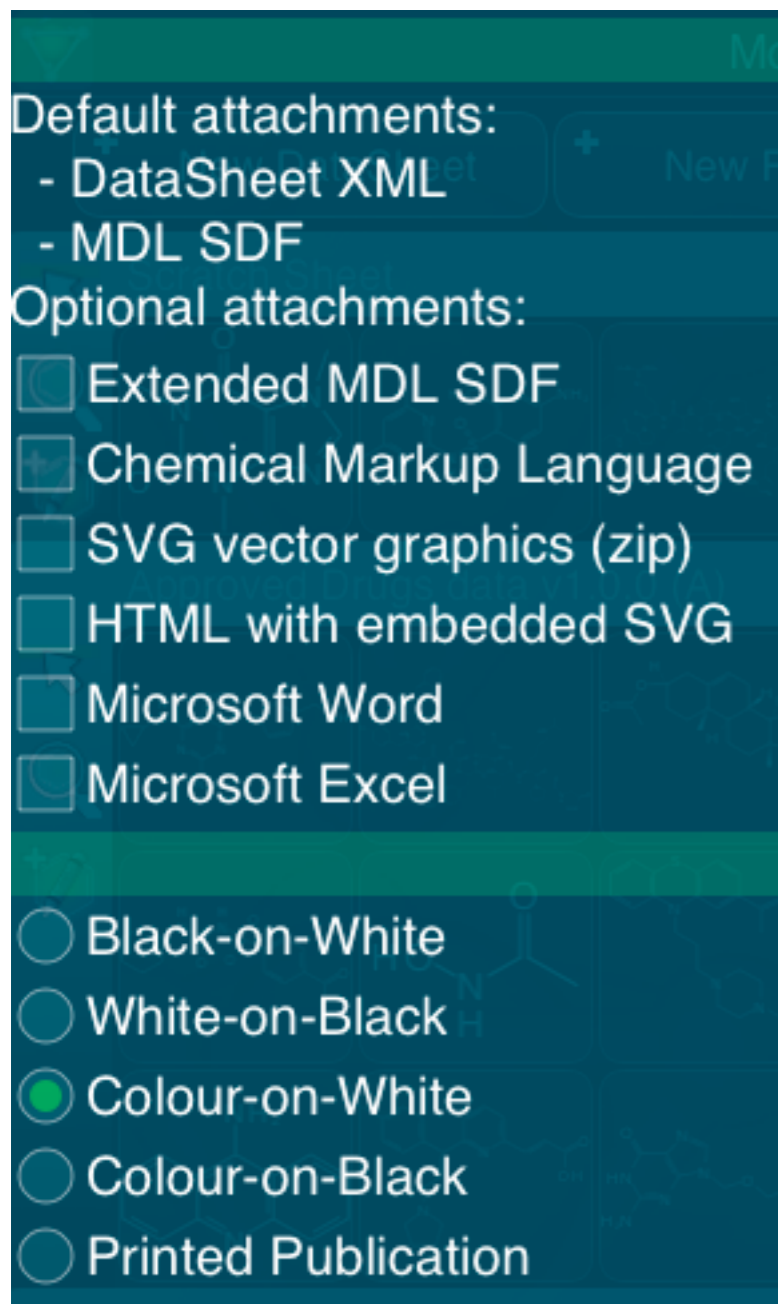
Default attachments:
- DataSheet XML
- MDL SDF
Optional attachments:
Extended MDL SDF
Chemical Markup Language
SVG vector graphics (zip)
HTML with embedded SVG
Microsoft Word
Microsoft Excel

Black-on-White
White-on-Black
Colour-on-White
Colour-on-Black
Printed Publication